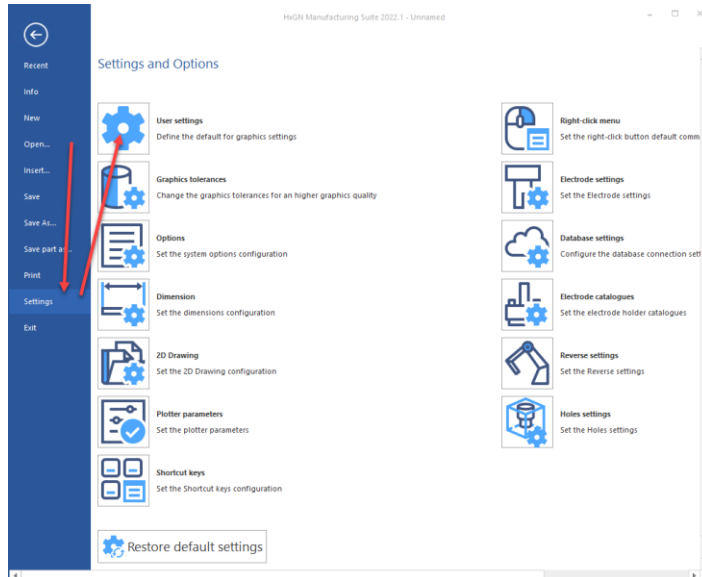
HxGN Manufacturing Suite 2022.1 - Unnamed

Recent
Info
New
Open...
Insert...
Save
Save As...
Save part as...
Print
Settings
Exit

Settings and Options

User settings
Define the default for graphics settings

Graphics tolerances
Change the graphics tolerances for an higher graphics quality

Options
Set the system options configuration

Dimension
Set the dimensions configuration

2D Drawing
Set the 2D Drawing configuration

Plotter parameters
Set the plotter parameters

Shortcut keys
Set the Shortcut keys configuration

Right-click menu
Set the right-click button default comm

Electrode settings
Set the Electrode settings

Database settings
Configure the database connection set

Electrode catalogues
Set the electrode holder catalogues

Reverse settings
Set the Reverse settings

Holes settings
Set the Holes settings

Restore default settings